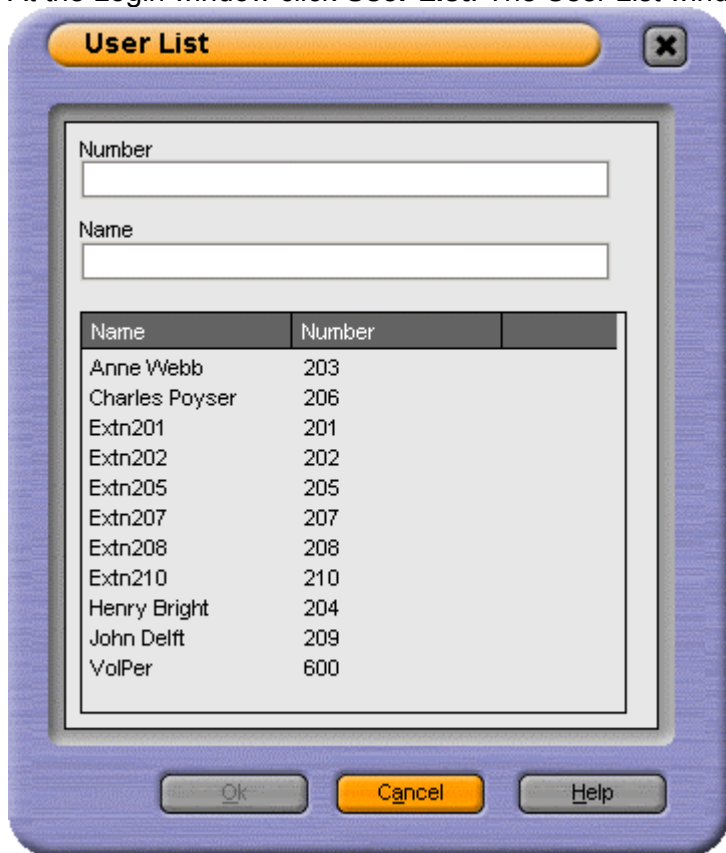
At the Login window click User List The User List windo

User List

Number

Name

| Name | Number | |
|---|---|---|
| Anne Webb | 203 | |
| Charles Poyser | 206 | |
| Extn201 | 201 | |
| Extn202 | 202 | |
| Extn205 | 205 | |
| Extn207 | 207 | |
| Extn208 | 208 | |
| Extn210 | 210 | |
| Henry Bright | 204 | |
| John Delft | 209 | |
| VolPer | 600 | |

Ok Cancel Help